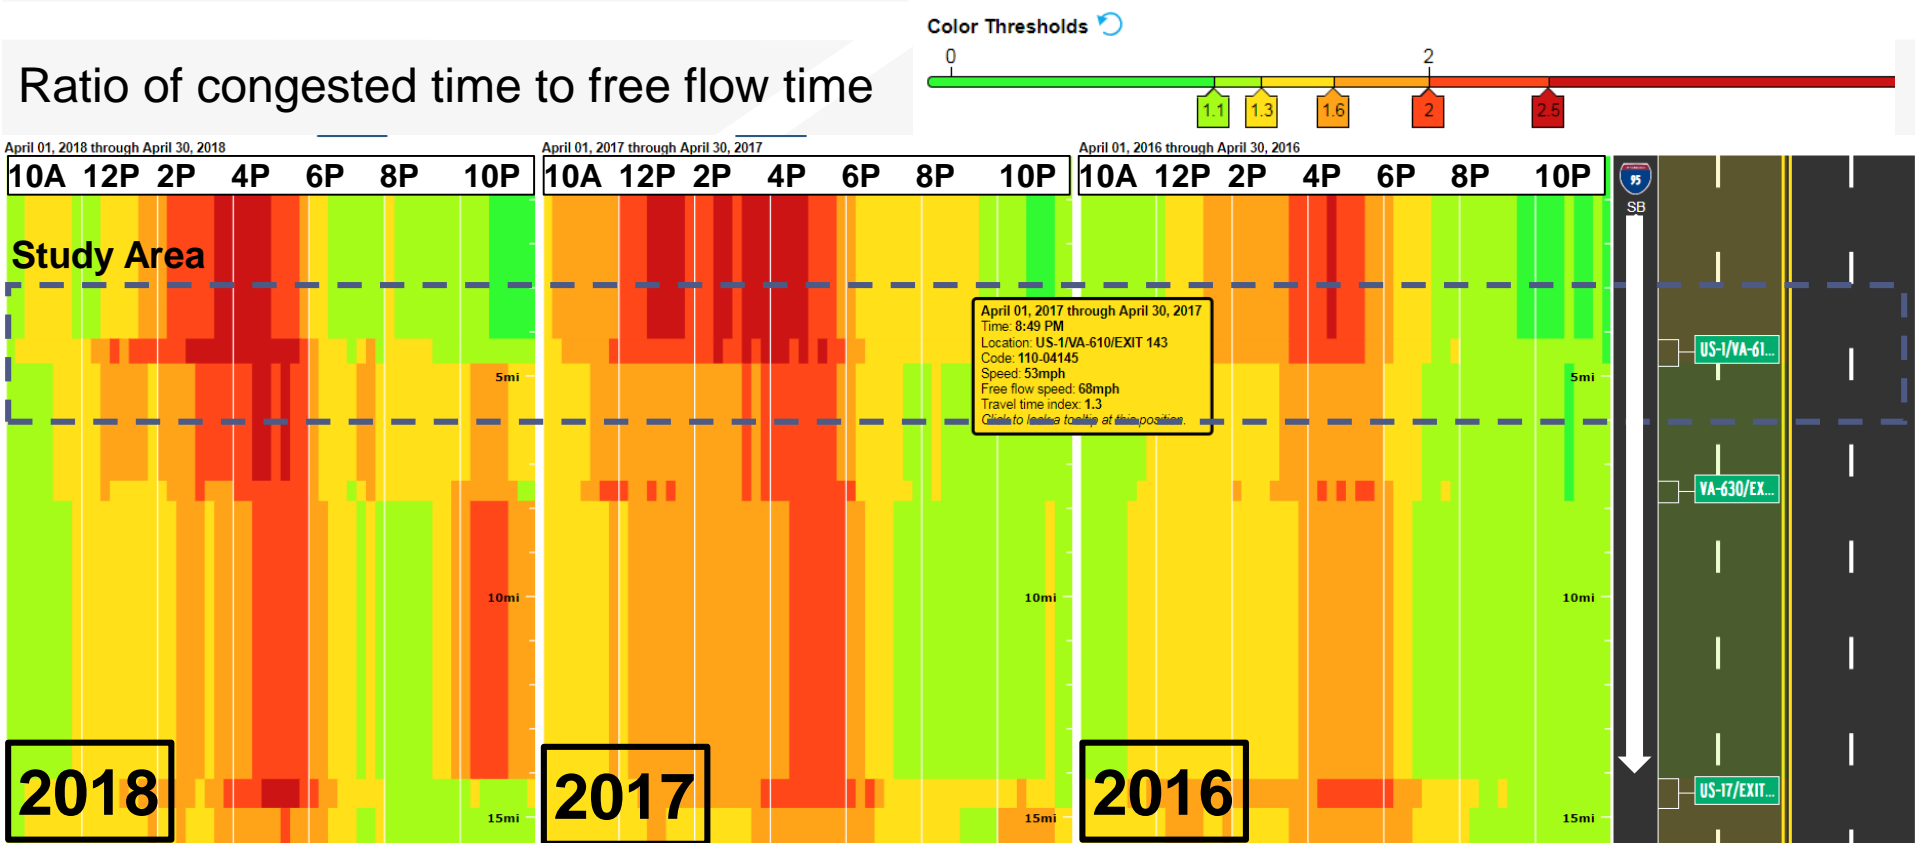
Color Thresholds

0

2

1.1 1.3 1.6 2 2.5

Ratio of congested time to free flow time

April 01, 2018 through April 30, 2018

10A 12P 2P 4P 6P 8P 10P

Study Area

5mi

10mi

15mi

2018

April 01, 2017 through April 30, 2017

10A 12P 2P 4P 6P 8P 10P

April 01, 2017 through April 30, 2017
Time: 8:49 PM
Location: US-1/VA-610/EXIT 143
Code: 110-04145
Speed: 53mph
Free flow speed: 68mph
Travel time index: 1.3
Click to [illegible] tooltip at this position.

10mi

15mi

2017

April 01, 2016 through April 30, 2016

10A 12P 2P 4P 6P 8P 10P

5mi

10mi

15mi

2016

95

SB

US-1/VA-61...

VA-630/EX...

US-17/EXIT...